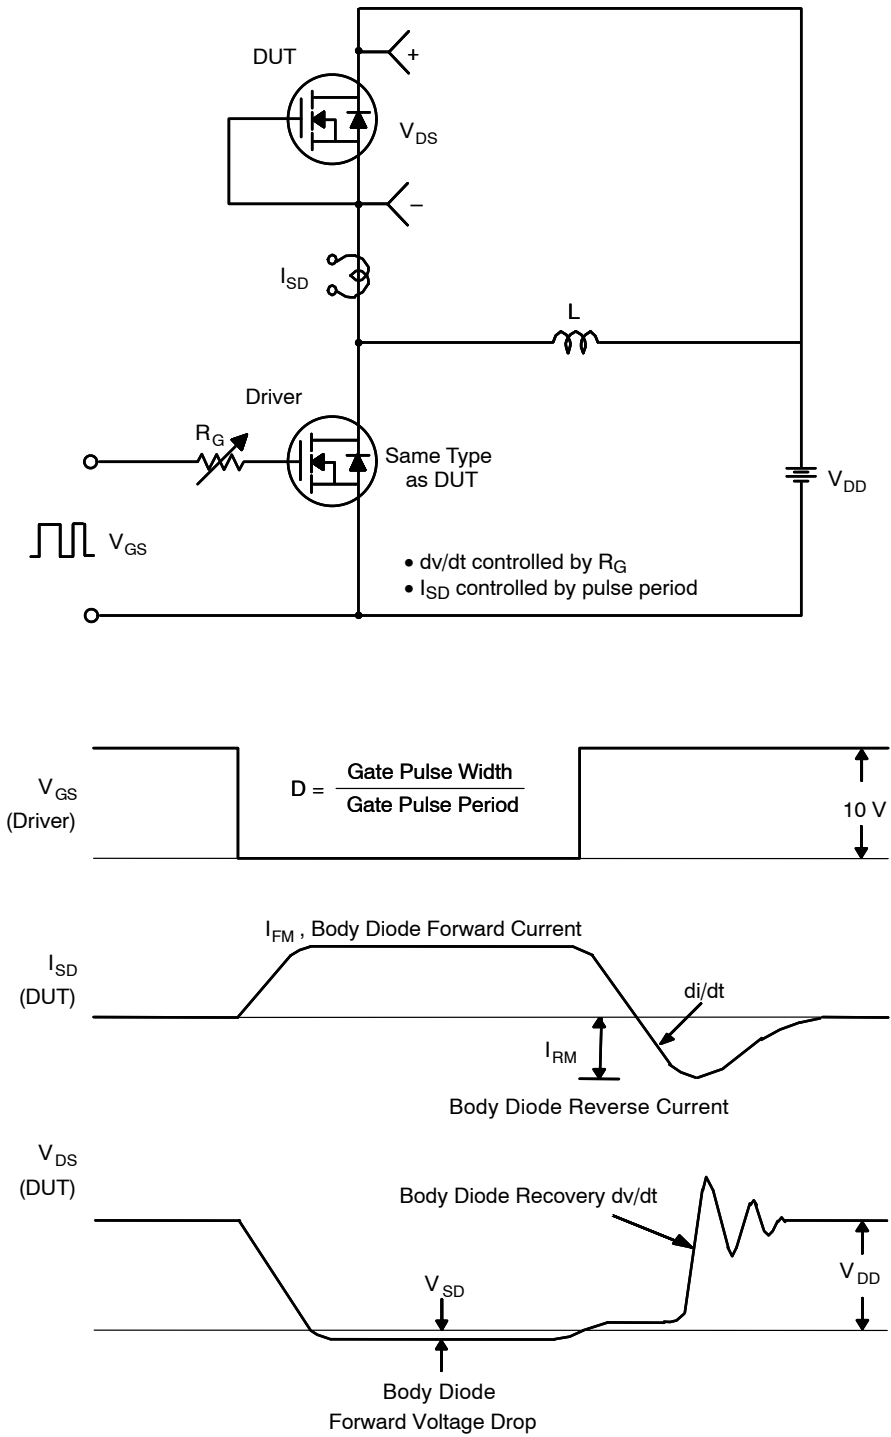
DUT

+

$V_{DS}$

–

$I_{SD}$

L

Driver

$R_G$

Same Type as DUT

$V_{DD}$

$V_{GS}$

• dv/dt controlled by $R_G$
• $I_{SD}$ controlled by pulse period

$V_{GS}$ (Driver)

$D = \frac{\text{Gate Pulse Width}}{\text{Gate Pulse Period}}$

10 V

$I_{FM}$ , Body Diode Forward Current

$I_{SD}$ (DUT)

di/dt

$I_{RM}$

Body Diode Reverse Current

$V_{DS}$ (DUT)

Body Diode Recovery dv/dt

$V_{SD}$

$V_{DD}$

Body Diode Forward Voltage Drop